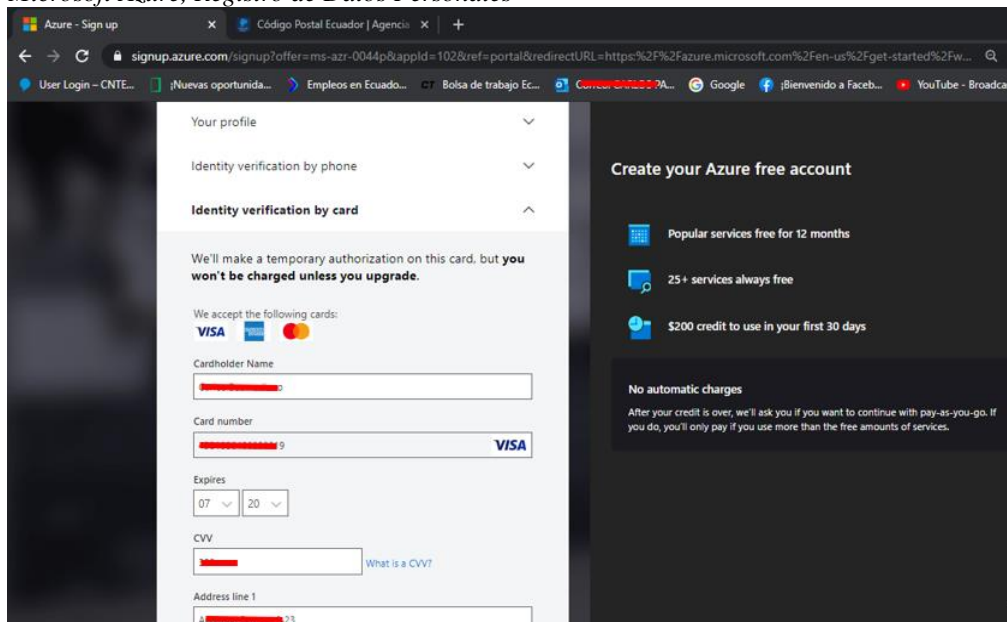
Microsoft Azure, Registro de Datos Personales

Azure - Sign up
Código Postal Ecuador | Agencia
signup.azure.com/signup?offer=ms-azr-0044p&appId=102&ref=portal&redirectURL=https%2F%2Fazure.microsoft.com%2Fen-us%2Fget-started%2Fw...
User Login – CNTE... ¡Nuevas oportunida... Empleos en Ecuador... Bolsa de trabajo Ec... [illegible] PA... Google ¡Bienvenido a Faceb... YouTube - Broadca

Your profile
Identity verification by phone
Identity verification by card

We'll make a temporary authorization on this card, but you won't be charged unless you upgrade.

We accept the following cards:
VISA

Cardholder Name
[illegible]

Card number
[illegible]9 VISA

Expires
07 20

CVV
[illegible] What is a CVV?

Address line 1
A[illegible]23

Create your Azure free account

Popular services free for 12 months

25+ services always free

$200 credit to use in your first 30 days

No automatic charges
After your credit is over, we'll ask you if you want to continue with pay-as-you-go. If you do, you'll only pay if you use more than the free amounts of services.